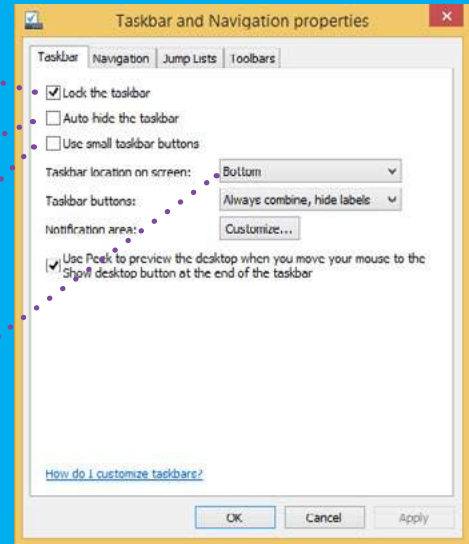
Taskbar and Navigation properties

Taskbar | Navigation | Jump Lists | Toolbars

Lock the taskbar

Auto hide the taskbar

Use small taskbar buttons

Taskbar location on screen: Bottom

Taskbar buttons: Always combine, hide labels

Notification area: Customize...

Use Peek to preview the desktop when you move your mouse to the Show desktop button at the end of the taskbar

How do I customize taskbars?

OK | Cancel | Apply